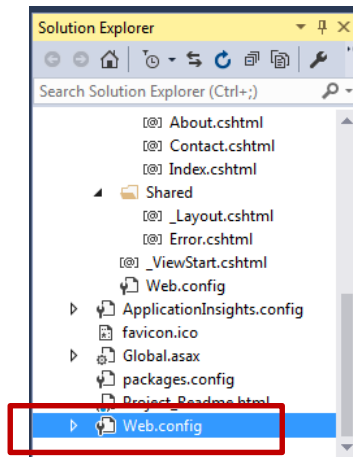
Solution Explorer

Search Solution Explorer (Ctrl+;)

[@] About.cshtml
[@] Contact.cshtml
[@] Index.cshtml
Shared
[@] _Layout.cshtml
[@] Error.cshtml
[@] _ViewStart.cshtml
Web.config
ApplicationInsights.config
favicon.ico
Global.asax
packages.config
Project_Readme.html
Web.config